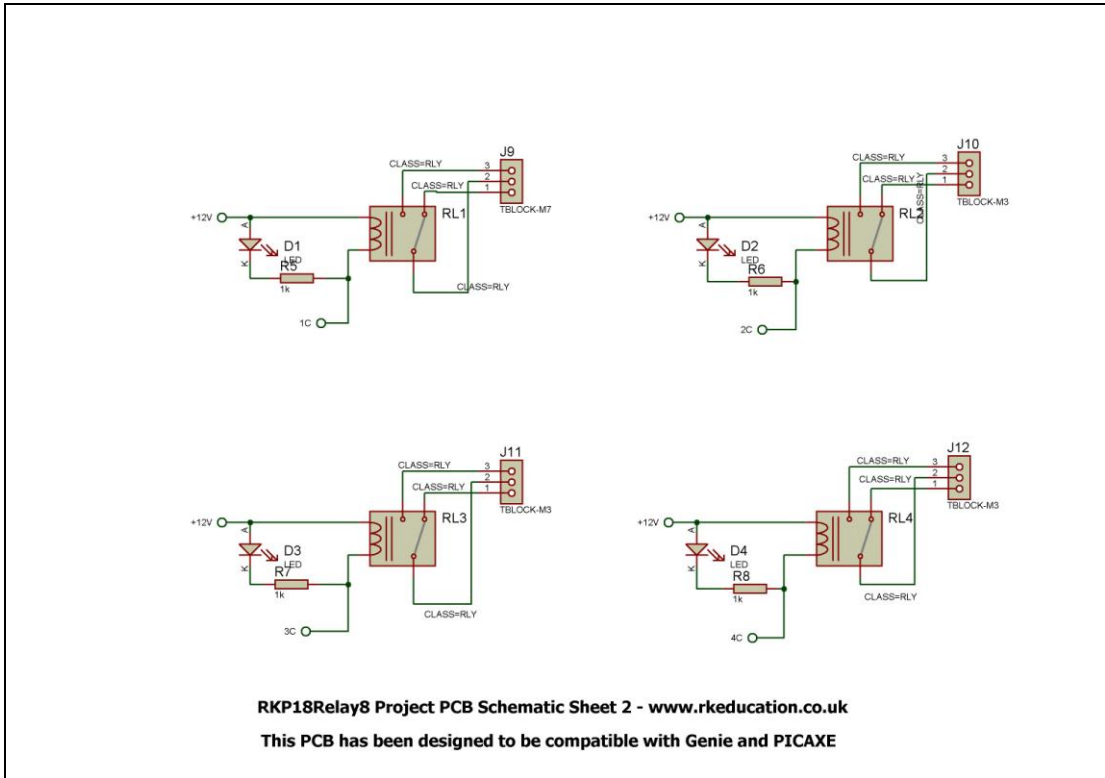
J9
CLASS=RLY
3
2
CLASS=RLY
1
TBLOCK-M7
+12V
RL1
A
D1
LED
K
R5
1k
CLASS=RLY
1C

J10
CLASS=RLY
3
2
CLASS=RLY
1
CLASS=RLY
TBLOCK-M3
+12V
RL2
A
D2
LED
K
R6
1k
2C

J11
CLASS=RLY
3
2
CLASS=RLY
1
TBLOCK-M3
+12V
RL3
A
D3
LED
K
R7
1k
CLASS=RLY
3C

J12
CLASS=RLY
3
2
CLASS=RLY
1
TBLOCK-M3
+12V
RL4
A
D4
LED
K
R8
1k
CLASS=RLY
4C

RKP18Relay8 Project PCB Schematic Sheet 2 - www.rkeducation.co.uk

This PCB has been designed to be compatible with Genie and PICAXE